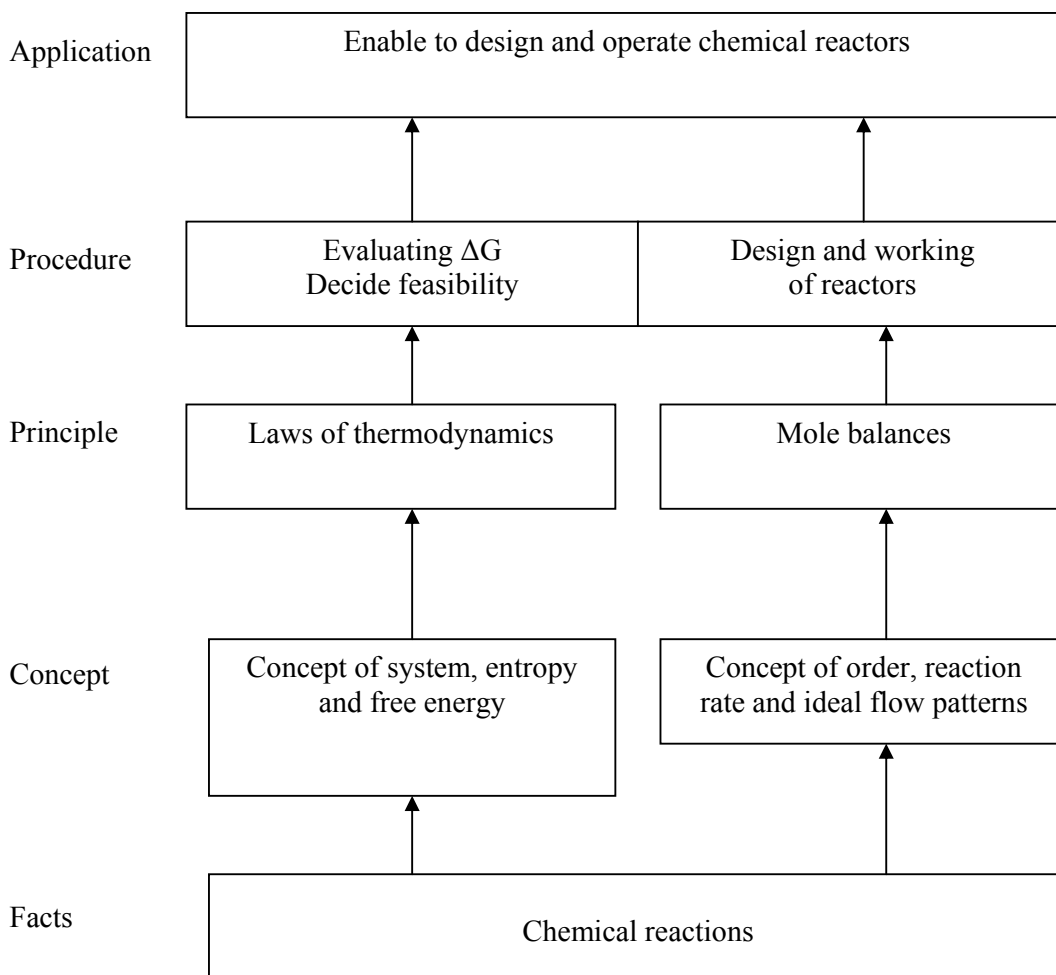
Application

Enable to design and operate chemical reactors

Procedure

Evaluating $\Delta G$
Decide feasibility

Design and working of reactors

Principle

Laws of thermodynamics

Mole balances

Concept

Concept of system, entropy and free energy

Concept of order, reaction rate and ideal flow patterns

Facts

Chemical reactions